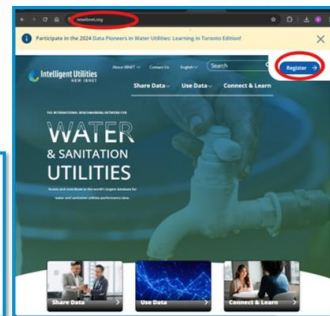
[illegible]

Participate in the 2024 Data Pioneers in Water Utilities: Learning in Toronto Edition!

Intelligent Utilities
NEW IBNET

About IBNET Contact Us English

Search

Register

Share Data Use Data Connect & Learn

THE INTERNATIONAL BENCHMARKING NETWORK FOR

WATER
& SANITATION
UTILITIES

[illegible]

Share Data

Use Data

Connect & Learn